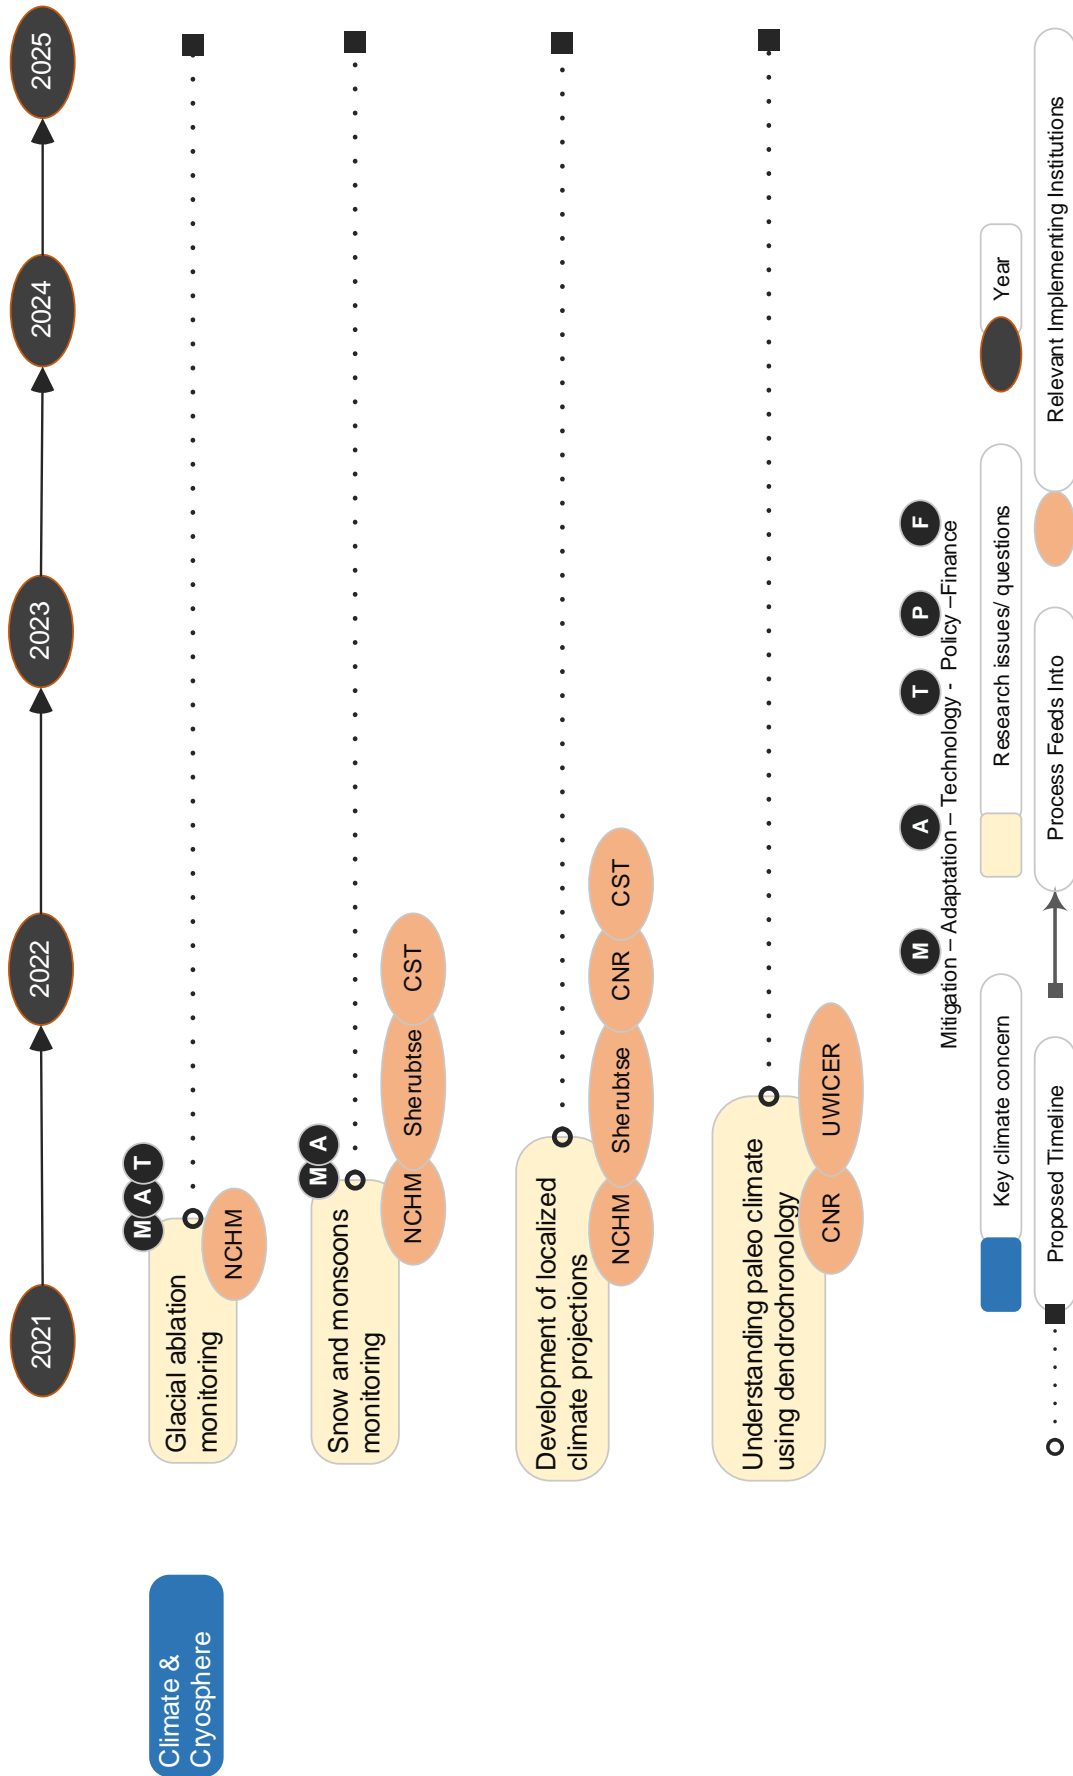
2021
2022
2023
2024
2025

Climate & Cryosphere

M A T
Glacial ablation monitoring
NCHM

M A
Snow and monsoons monitoring
NCHM
Sherubtse
CST

Development of localized climate projections
NCHM
Sherubtse
CNR
CST

Understanding paleo climate using dendrochronology
CNR
UWICER

M
Mitigation – Adaptation – Technology - Policy –Finance
A
T
P
F

Key climate concern
Research issues/ questions
Year

Proposed Timeline
Process Feeds Into
Relevant Implementing Institutions